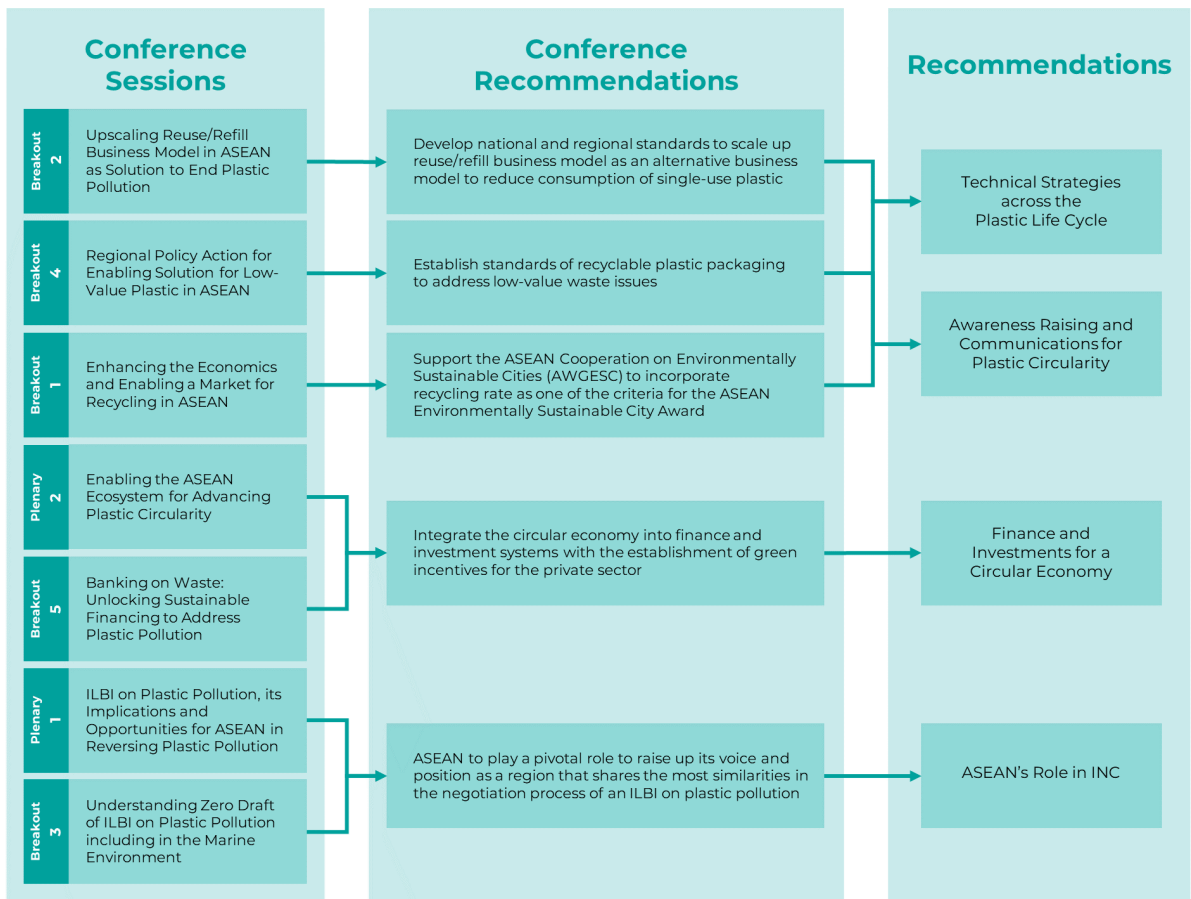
Conference Sessions

Conference Recommendations

Recommendations

Breakout 2
Upscaling Reuse/Refill Business Model in ASEAN as Solution to End Plastic Pollution

Breakout 4
Regional Policy Action for Enabling Solution for Low-Value Plastic in ASEAN

Breakout 1
Enhancing the Economics and Enabling a Market for Recycling in ASEAN

Plenary 2
Enabling the ASEAN Ecosystem for Advancing Plastic Circularity

Breakout 5
Banking on Waste: Unlocking Sustainable Financing to Address Plastic Pollution

Plenary 1
ILBI on Plastic Pollution, its Implications and Opportunities for ASEAN in Reversing Plastic Pollution

Breakout 3
Understanding Zero Draft of ILBI on Plastic Pollution including in the Marine Environment

Develop national and regional standards to scale up reuse/refill business model as an alternative business model to reduce consumption of single-use plastic

Establish standards of recyclable plastic packaging to address low-value waste issues

Support the ASEAN Cooperation on Environmentally Sustainable Cities (AWGESC) to incorporate recycling rate as one of the criteria for the ASEAN Environmentally Sustainable City Award

Integrate the circular economy into finance and investment systems with the establishment of green incentives for the private sector

ASEAN to play a pivotal role to raise up its voice and position as a region that shares the most similarities in the negotiation process of an ILBI on plastic pollution

Technical Strategies across the Plastic Life Cycle

Awareness Raising and Communications for Plastic Circularity

Finance and Investments for a Circular Economy

ASEAN's Role in INC